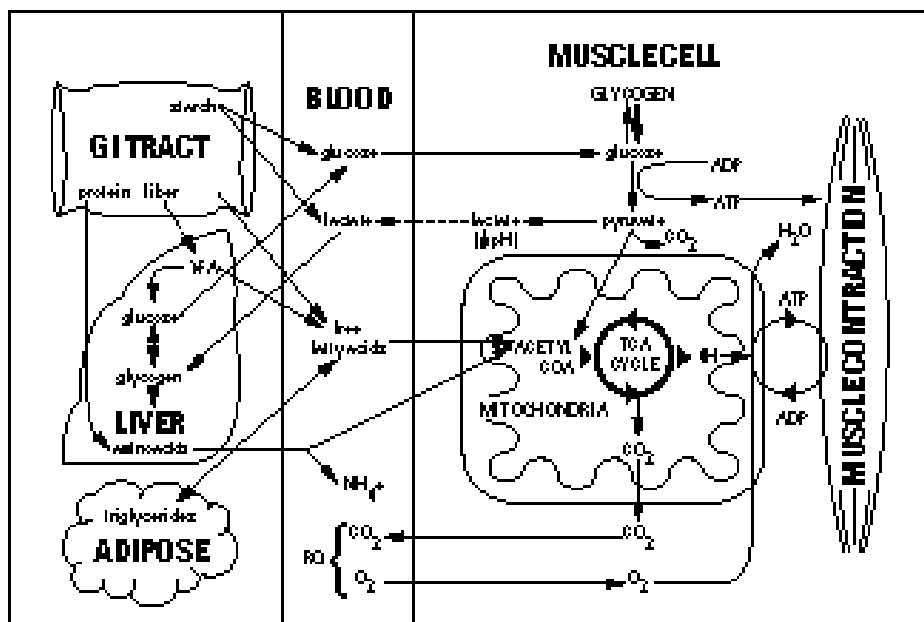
MUSCLECELL

BLOOD

GLYCOGEN

GITRACT

starch

glucose

glucose

ADP

ATP

protein fiber

lactate

lactate
[pH]

pyruvate

$CO_2$

$H_2O$

VFA

ATP

glucose

free
fatty acids

ACETYL
CoA

TCA
CYCLE

H

glycogen

LIVER

MITOCHONDRIA

ADP

amino acids

$CO_2$

$NH_4^+$

MUSCLECONTRACTION

triglycerides

ADIPOSE

RQ

$CO_2$

$CO_2$

$O_2$

$O_2$